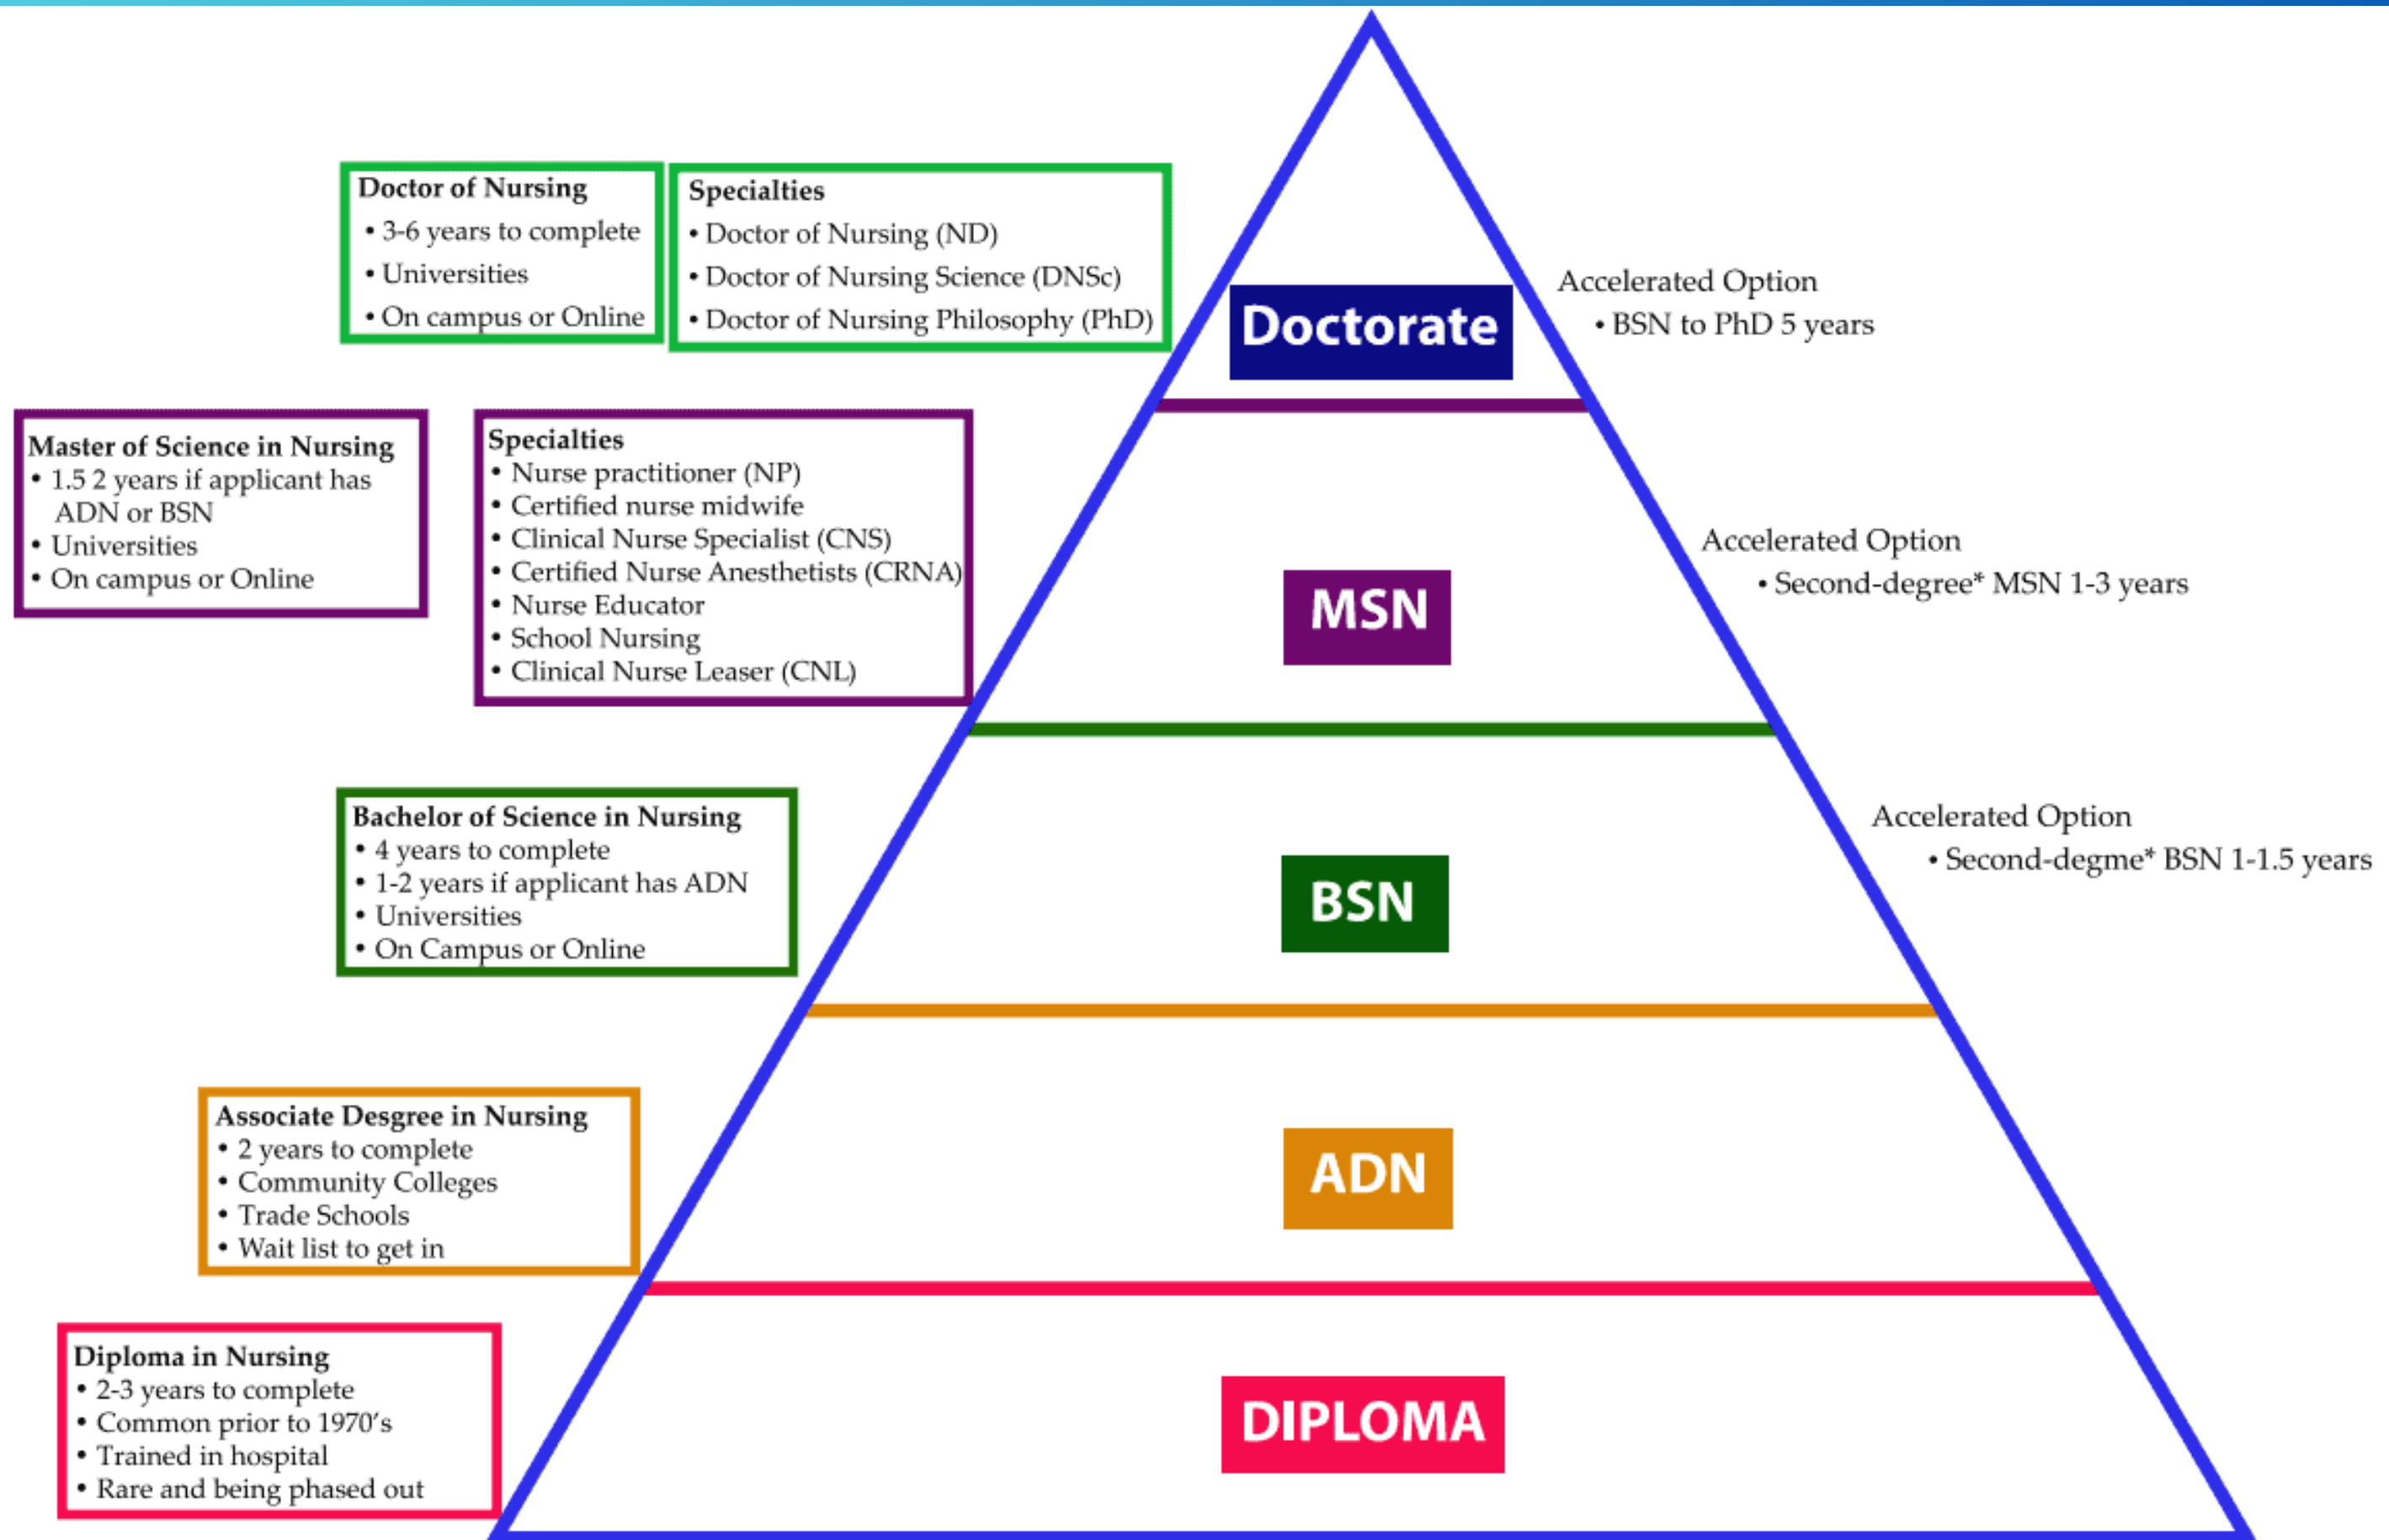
Doctor of Nursing
• 3-6 years to complete
• Universities
• On campus or Online

Specialties
• Doctor of Nursing (ND)
• Doctor of Nursing Science (DNSc)
• Doctor of Nursing Philosophy (PhD)

Doctorate

Accelerated Option
• BSN to PhD 5 years

Master of Science in Nursing
• 1.5 2 years if applicant has ADN or BSN
• Universities
• On campus or Online

Specialties
• Nurse practitioner (NP)
• Certified nurse midwife
• Clinical Nurse Specialist (CNS)
• Certified Nurse Anesthetists (CRNA)
• Nurse Educator
• School Nursing
• Clinical Nurse Leaser (CNL)

MSN

Accelerated Option
• Second-degree* MSN 1-3 years

Bachelor of Science in Nursing
• 4 years to complete
• 1-2 years if applicant has ADN
• Universities
• On Campus or Online

BSN

Accelerated Option
• Second-degme* BSN 1-1.5 years

Associate Desgree in Nursing
• 2 years to complete
• Community Colleges
• Trade Schools
• Wait list to get in

ADN

Diploma in Nursing
• 2-3 years to complete
• Common prior to 1970's
• Trained in hospital
• Rare and being phased out

DIPLOMA